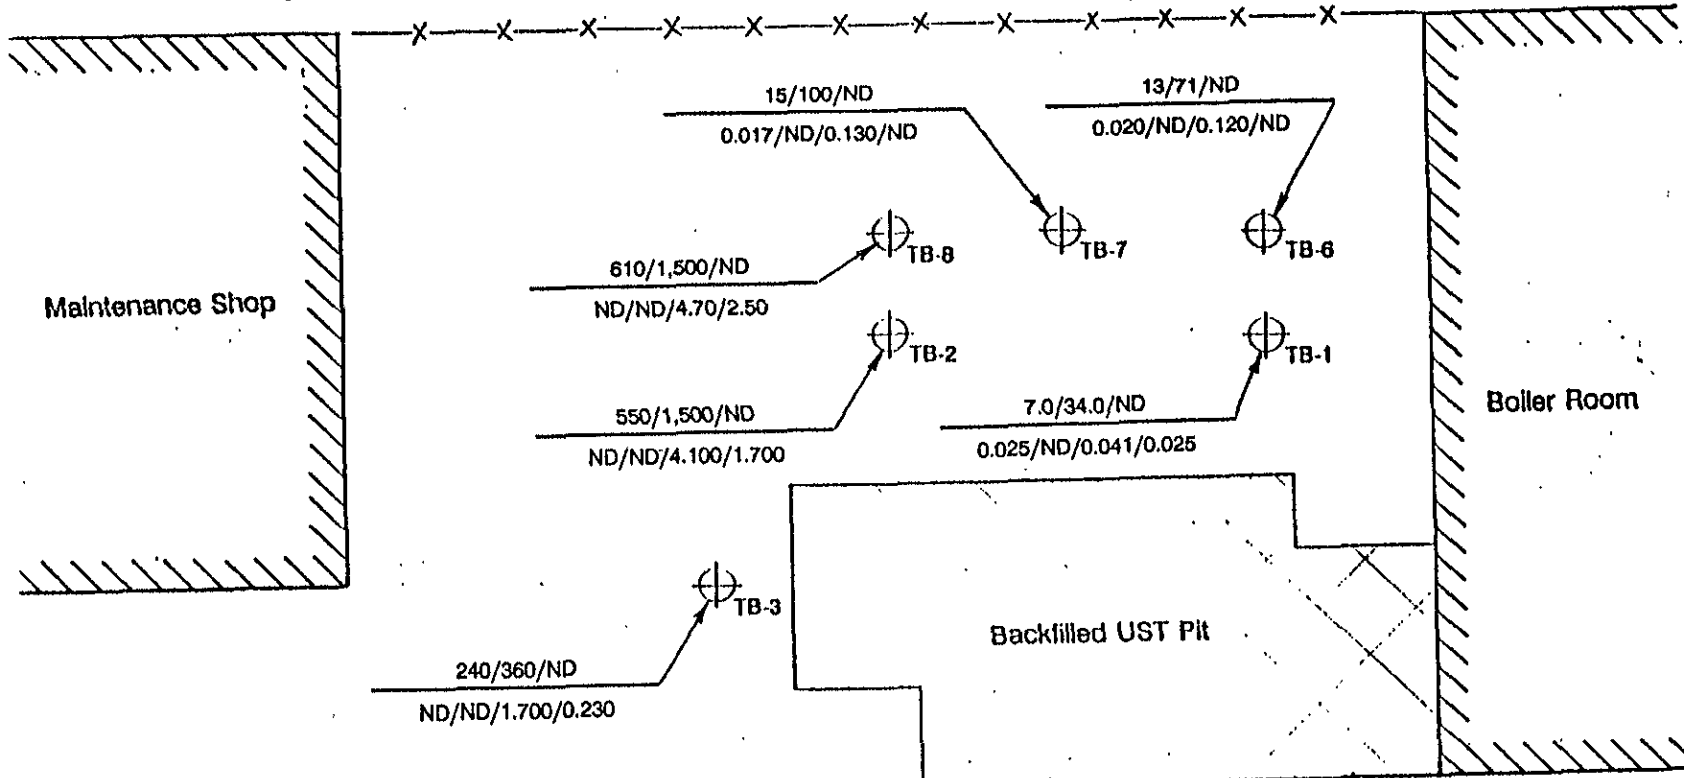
15/100/ND
0.017/ND/0.130/ND

13/71/ND
0.020/ND/0.120/ND

TB-8

TB-7

TB-6

610/1,500/ND
ND/ND/4.70/2.50

Maintenance Shop

TB-2

TB-1

550/1,500/ND
ND/ND/4.100/1.700

7.0/34.0/ND
0.025/ND/0.041/0.025

Boiler Room

TB-3

Backfilled UST Pit

240/360/ND
ND/ND/1.700/0.230